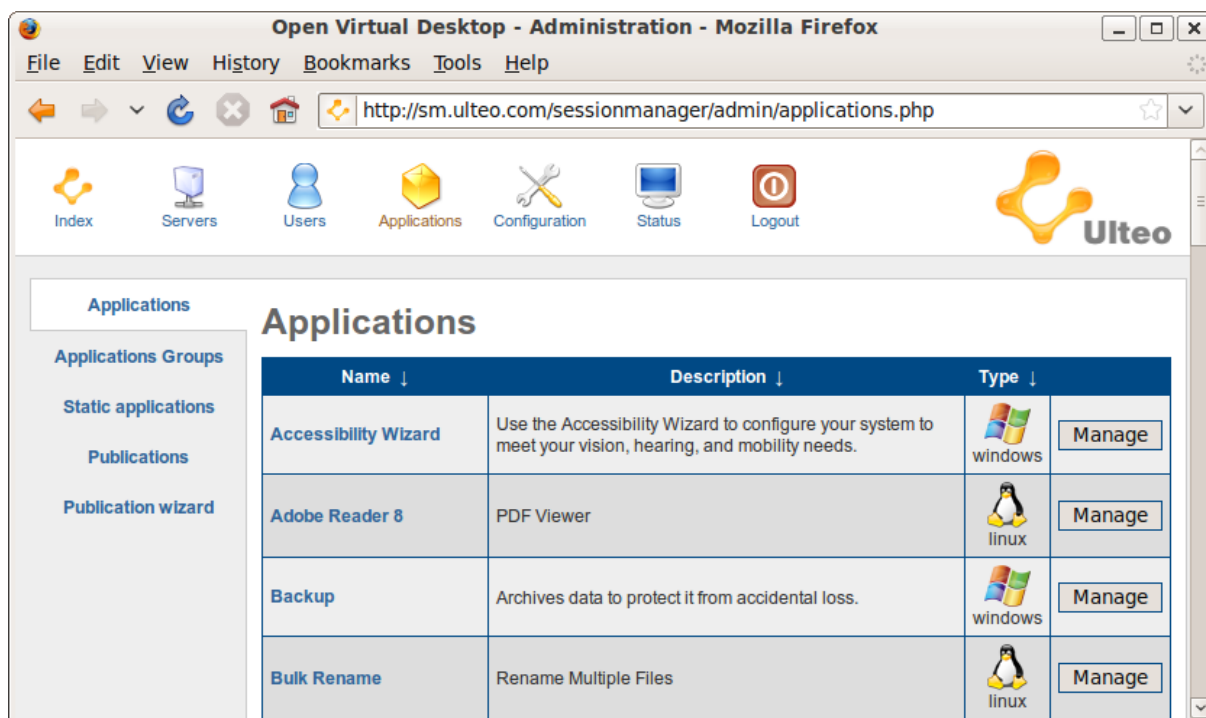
Open Virtual Desktop - Administration - Mozilla Firefox

File Edit View History Bookmarks Tools Help

http://sm.ulteo.com/sessionmanager/admin/applications.php

Index Servers Users Applications Configuration Status Logout

Ulteo

Applications
Applications Groups
Static applications
Publications
Publication wizard

Applications

| Name ↓ | Description ↓ | Type ↓ | |
|---|---|---|---|
| Accessibility Wizard | Use the Accessibility Wizard to configure your system to meet your vision, hearing, and mobility needs. | windows | Manage |
| Adobe Reader 8 | PDF Viewer | linux | Manage |
| Backup | Archives data to protect it from accidental loss. | windows | Manage |
| Bulk Rename | Rename Multiple Files | linux | Manage |